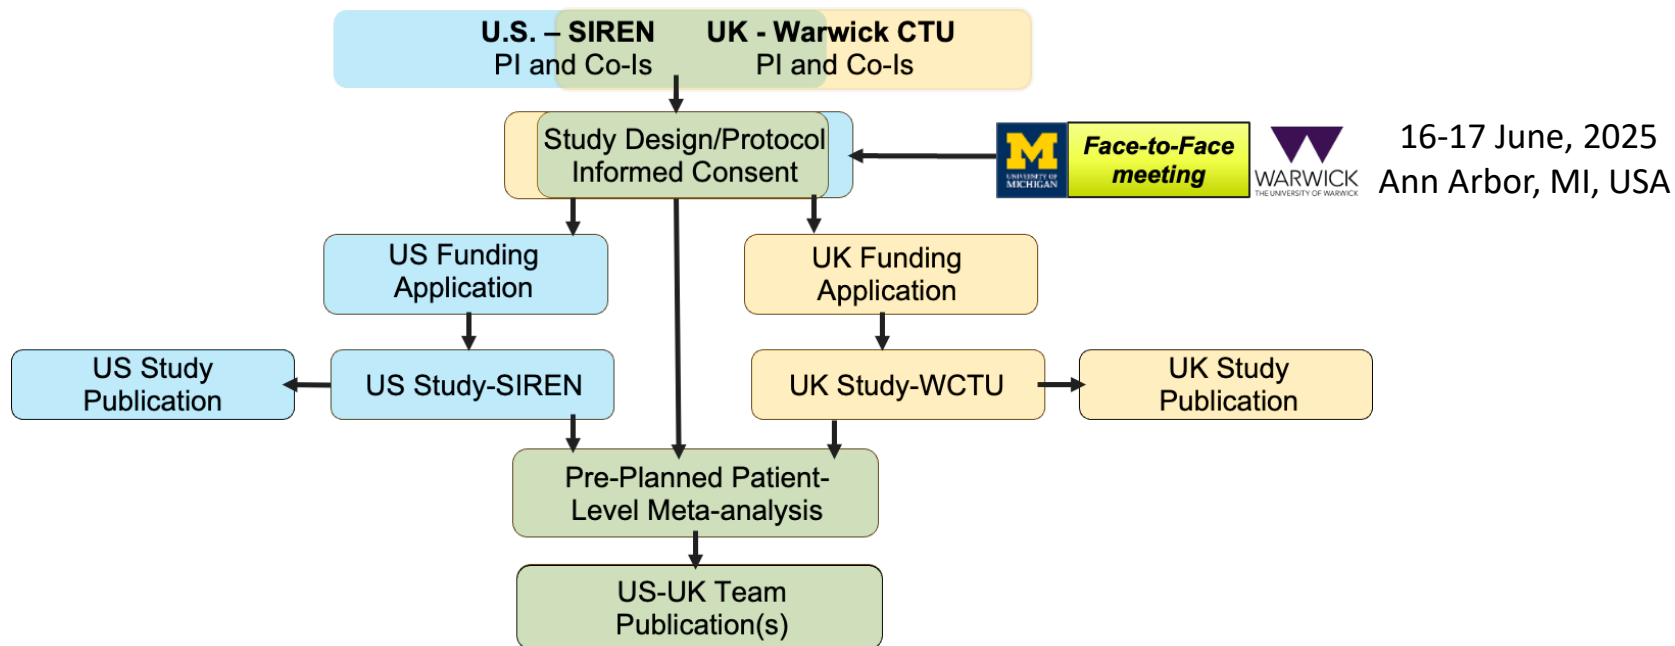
U.S. – SIREN
PI and Co-Is

UK - Warwick CTU
PI and Co-Is

Study Design/Protocol
Informed Consent

M
UNIVERSITY OF MICHIGAN

Face-to-Face meeting

WARWICK
THE UNIVERSITY OF WARWICK

16-17 June, 2025
Ann Arbor, MI, USA

US Funding Application

UK Funding Application

US Study Publication

US Study-SIREN

UK Study-WCTU

UK Study Publication

Pre-Planned Patient-Level Meta-analysis

US-UK Team Publication(s)